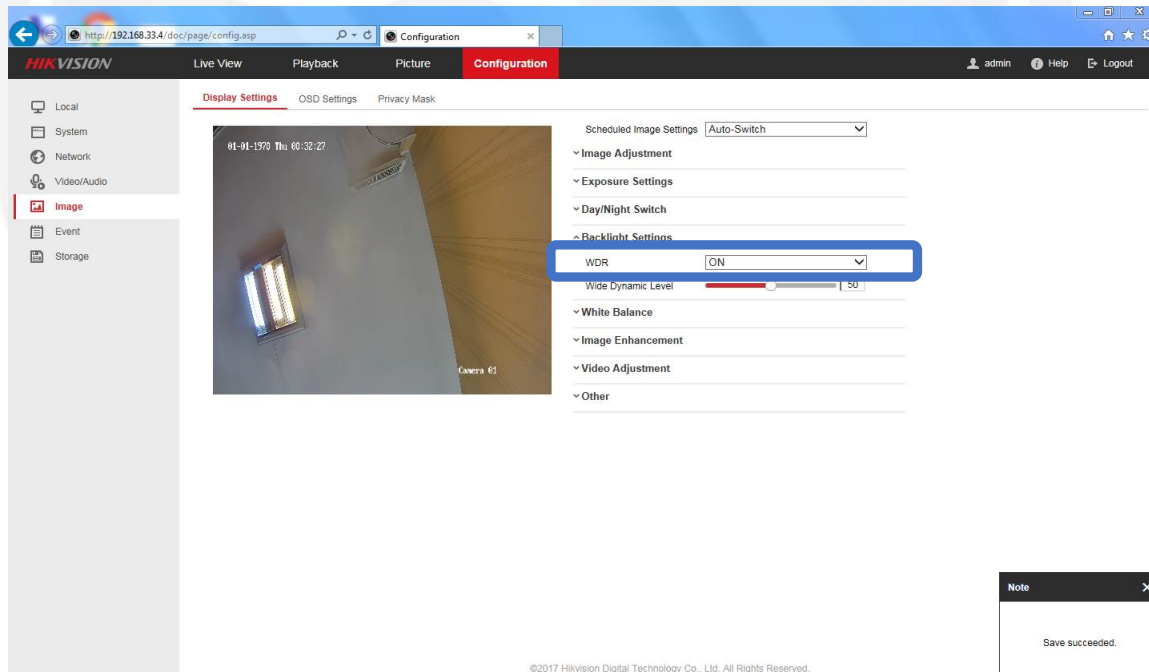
http://192.168.33.4/doc/page/config.asp

Configuration

HIKVISION

Live View

Playback

Picture

Configuration

admin

Help

Logout

Local

System

Network

Video/Audio

Image

Event

Storage

Display Settings

OSD Settings

Privacy Mask

01-01-1970 Thu 00:32:27

Camera 01

Scheduled Image Settings Auto-Switch

Image Adjustment

Exposure Settings

Day/Night Switch

Backlight Settings

WDR ON

Wide Dynamic Level 50

White Balance

Image Enhancement

Video Adjustment

Other

Note

Save succeeded.

©2017 Hikvision Digital Technology Co., Ltd. All Rights Reserved.